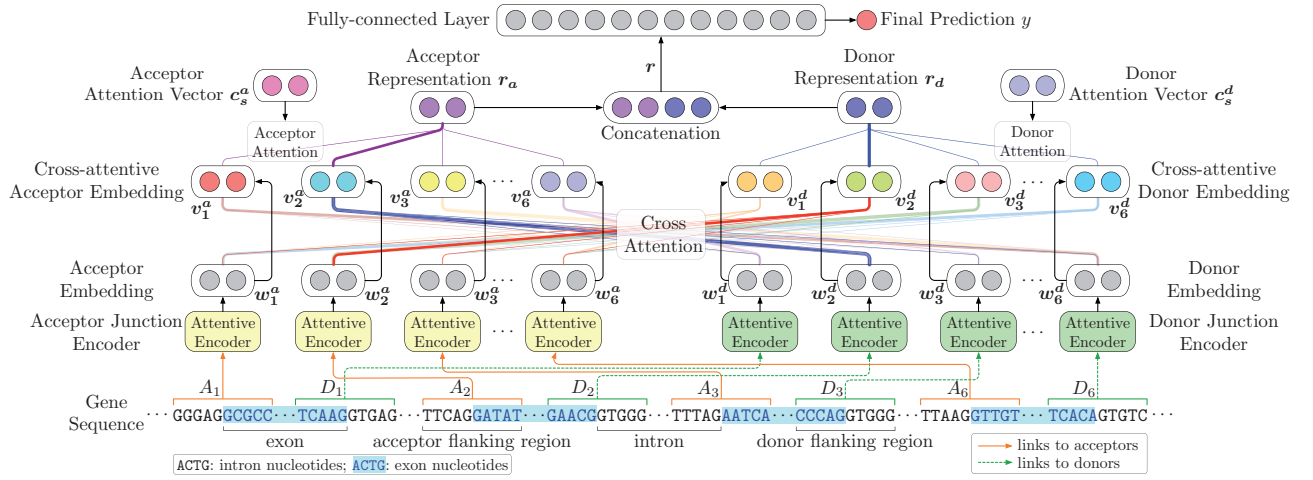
Fully-connected Layer

Final Prediction $y$

Acceptor Attention Vector $c_s^a$

Acceptor Representation $r_a$

$r$

Concatenation

Donor Representation $r_d$

Donor Attention Vector $c_s^d$

Acceptor Attention

Donor Attention

Cross-attentive Acceptor Embedding

$v_1^a$ $v_2^a$ $v_3^a$ $\cdots$ $v_6^a$

$v_1^d$ $v_2^d$ $v_3^d$ $\cdots$ $v_6^d$

Cross-attentive Donor Embedding

Cross Attention

Acceptor Embedding

$w_1^a$ $w_2^a$ $w_3^a$ $\cdots$ $w_6^a$

$w_1^d$ $w_2^d$ $w_3^d$ $\cdots$ $w_6^d$

Donor Embedding

Acceptor Junction Encoder

Attentive Encoder

Attentive Encoder

Attentive Encoder

$\cdots$

Attentive Encoder

Attentive Encoder

Attentive Encoder

Attentive Encoder

$\cdots$

Attentive Encoder

Donor Junction Encoder

$A_1$ $D_1$ $A_2$ $D_2$ $A_3$ $D_3$ $A_6$ $D_6$

Gene Sequence $\cdots$ GGGAGGCGCC$\cdots$TCAAGGTGAG$\cdots$TTCAGGATAT$\cdots$GAACGGTGGG$\cdots$TTTAGAATCA$\cdots$CCCAGGTGGG$\cdots$TTAAGGTTGT$\cdots$TCACAGTGTC$\cdots$

exon

acceptor flanking region

intron

donor flanking region

ACTG: intron nucleotides; ACTG: exon nucleotides

links to acceptors

links to donors